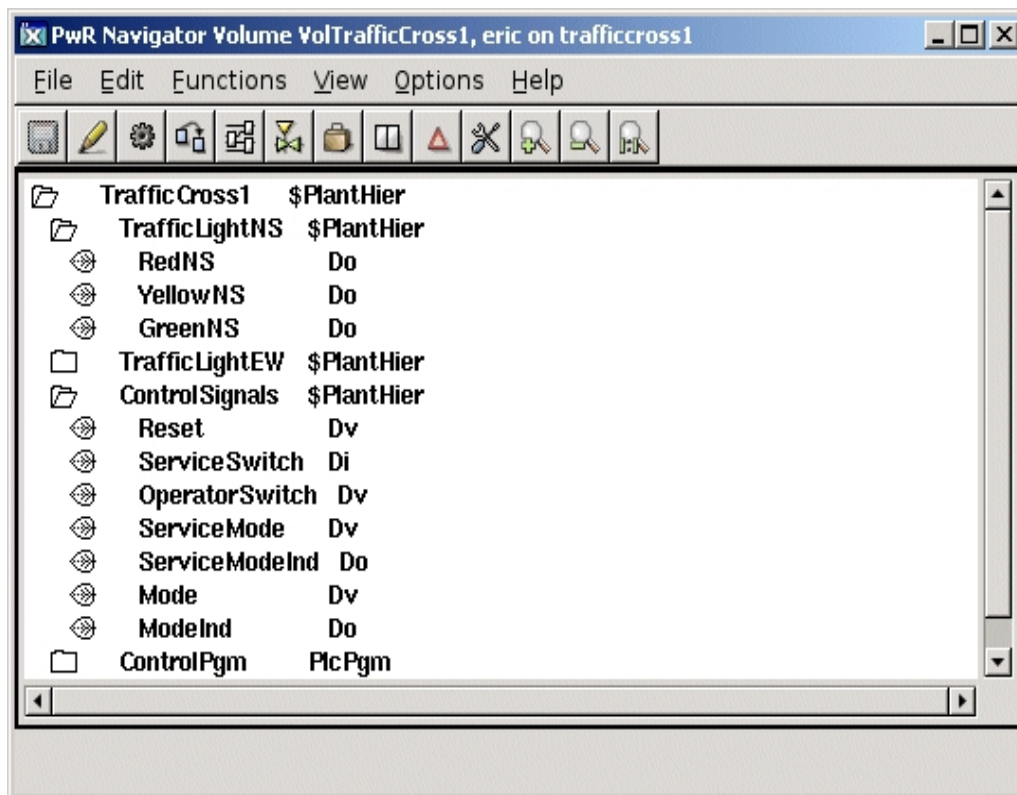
PwR Navigator Volume VolTrafficCross1, eric on trafficcross1

File Edit Functions View Options Help

TrafficCross1 $PlantHier
TrafficLightNS $PlantHier
RedNS Do
YellowNS Do
GreenNS Do
TrafficLightEW $PlantHier
ControlSignals $PlantHier
Reset Dv
ServiceSwitch Di
OperatorSwitch Dv
ServiceMode Dv
ServiceModeInd Do
Mode Dv
ModeInd Do
ControlPgm PlcPgm